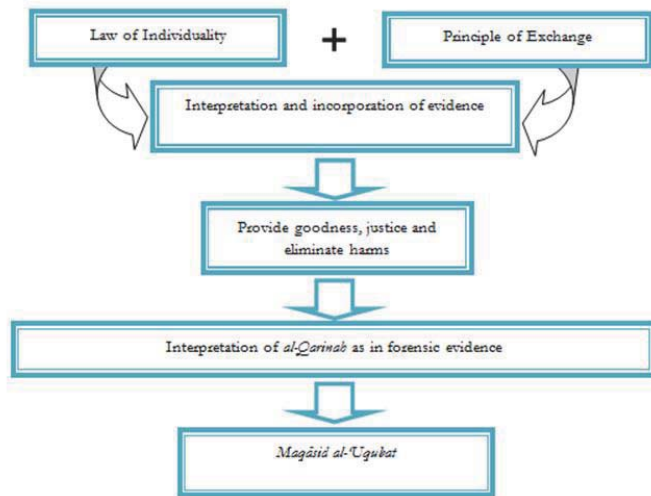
Law of Individuality

+

Principle of Exchange

Interpretation and incorporation of evidence

Provide goodness, justice and eliminate harms

Interpretation of *al-Qarinah* as in forensic evidence

*Maqâsid al-'Uqubat*